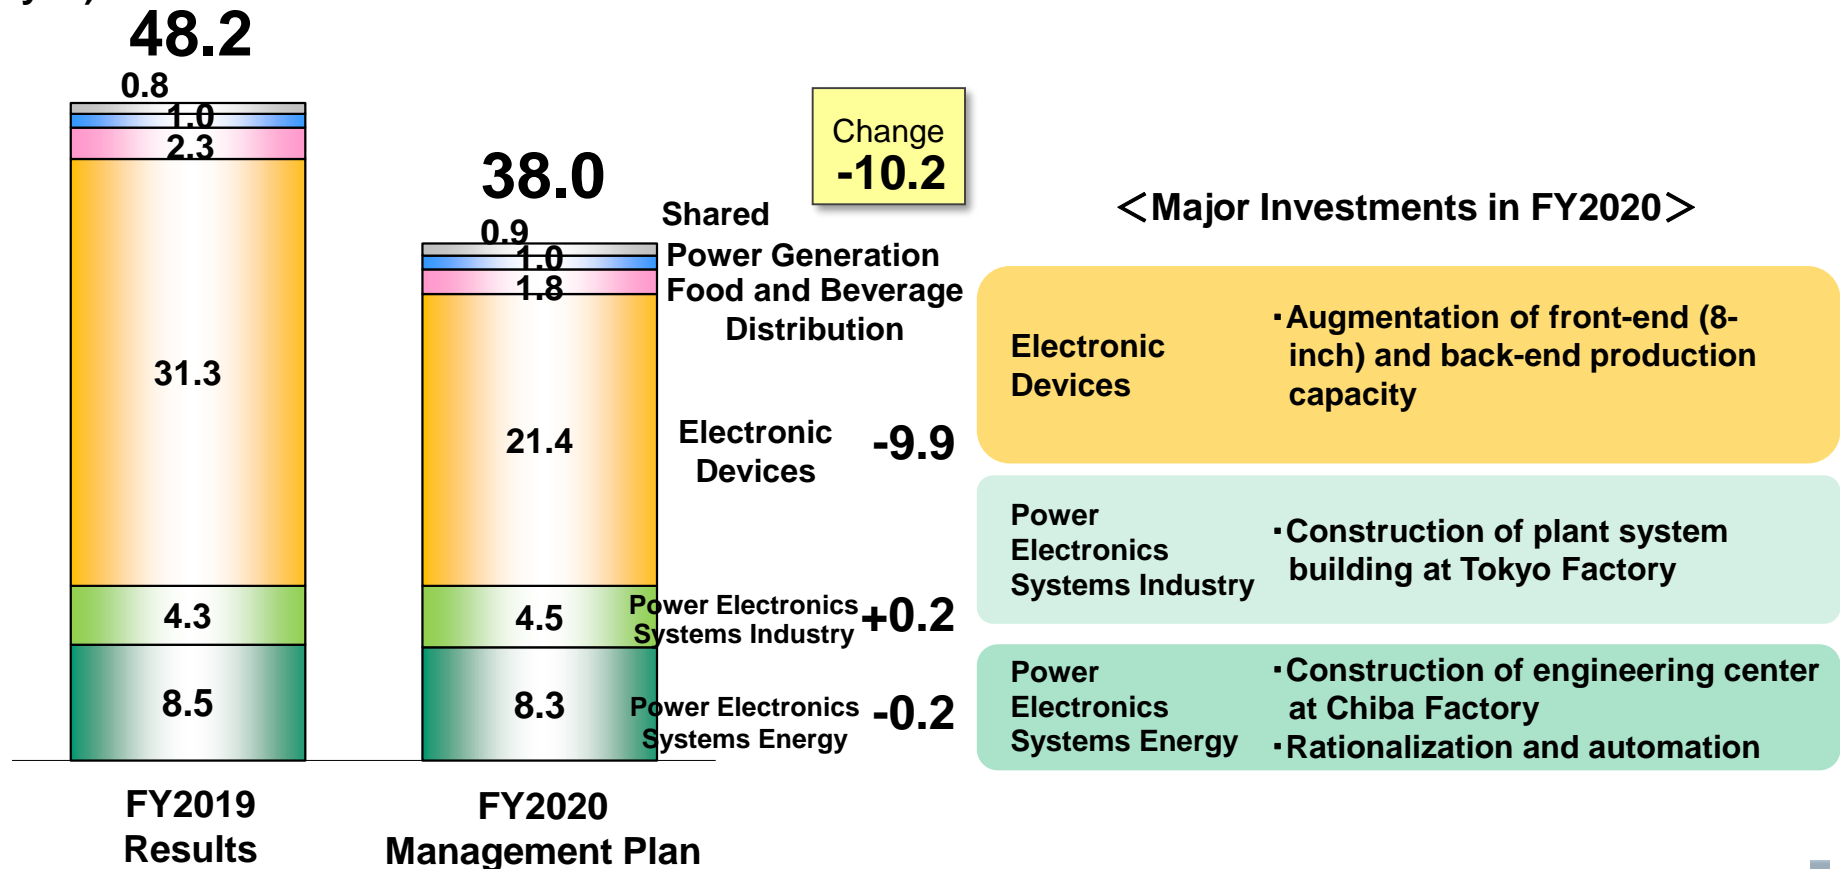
48.2

0.8
1.0
2.3

31.3

4.3

8.5

FY2019 Results

38.0

0.9
1.0
1.8

21.4

4.5

8.3

FY2020 Management Plan

Change
-10.2

Shared
Power Generation
Food and Beverage Distribution

Electronic Devices -9.9

Power Electronics Systems Industry +0.2

Power Electronics Systems Energy -0.2

＜Major Investments in FY2020＞

| Electronic Devices | ･Augmentation of front-end (8-inch) and back-end production capacity |
|---|---|
| Power Electronics Systems Industry | ･Construction of plant system building at Tokyo Factory |
| Power Electronics Systems Energy | ･Construction of engineering center at Chiba Factory ･Rationalization and automation |